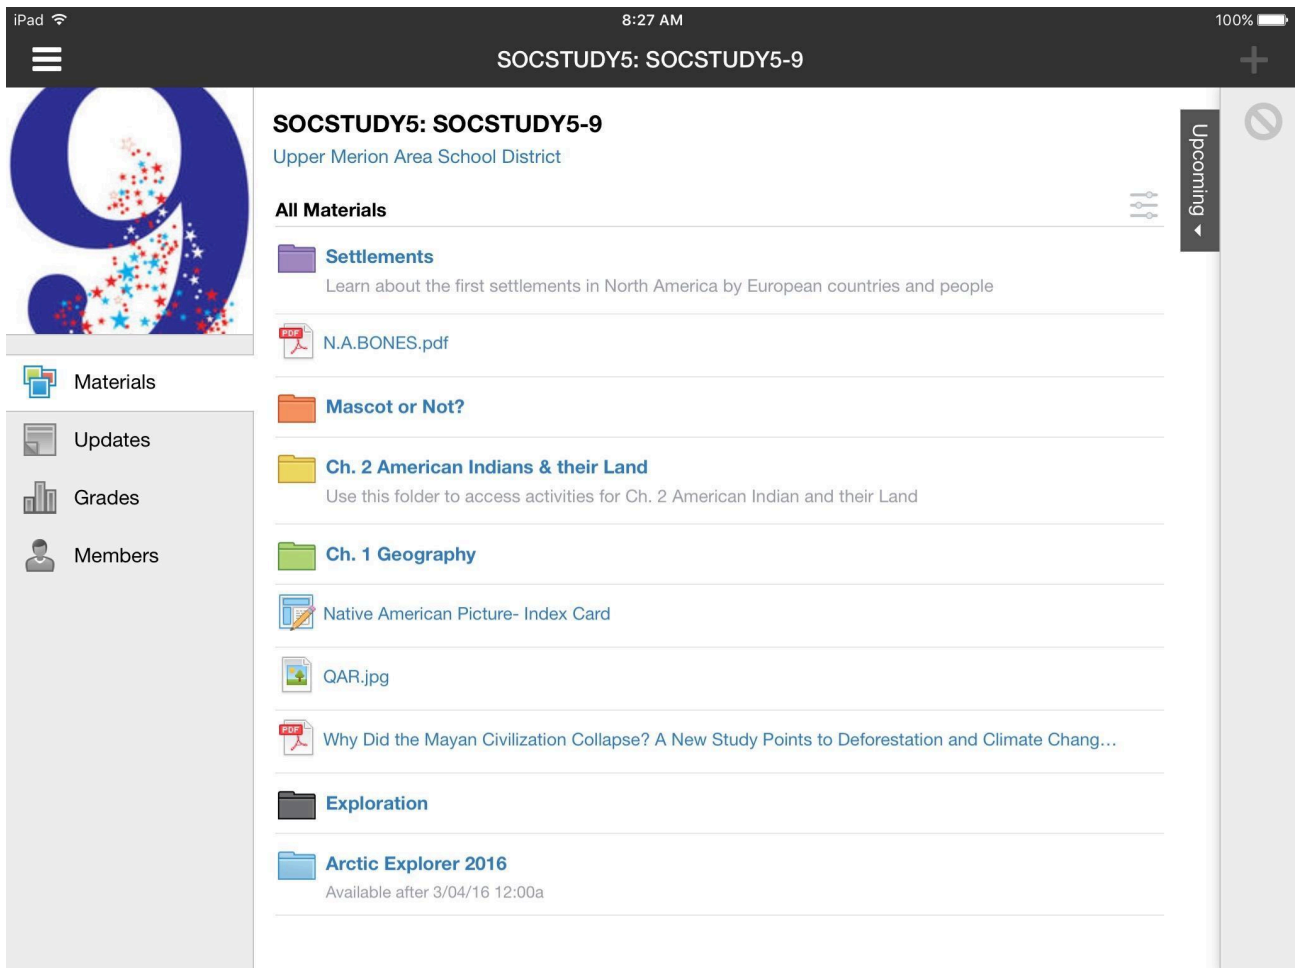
iPad 8:27 AM 100%

SOCSTUDY5: SOCSTUDY5-9

9

Materials

Updates

Grades

Members

SOCSTUDY5: SOCSTUDY5-9

Upper Merion Area School District

All Materials

Settlements

Learn about the first settlements in North America by European countries and people

PDF N.A.BONES.pdf

Mascot or Not?

Ch. 2 American Indians & their Land

Use this folder to access activities for Ch. 2 American Indian and their Land

Ch. 1 Geography

Native American Picture- Index Card

QAR.jpg

PDF Why Did the Mayan Civilization Collapse? A New Study Points to Deforestation and Climate Chang…

Exploration

Arctic Explorer 2016

Available after 3/04/16 12:00a

Upcoming